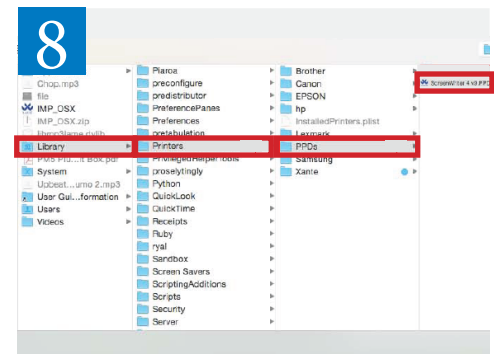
8

Chop.mp3
file
IMP_OSX
IMP_OSX.zip
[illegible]
Library
PMS Pro...t Bok.pdf
System
Uobest...urno 2.mp3
User Gui...formation
Users
Videos

Piaroa
preconfigure
predistributor
PreferencePanes
Preferences
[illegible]
Printers
PrivilegedHelperTools
proselytingly
Python
QuickLook
QuickTime
Receipts
Ruby
ryal
Sandbox
Screen Savers
ScriptingAdditions
Scripts
Security
Server

Brother
Canon
EPSON
hp
InstalledPrinters.plist
Lexmark
PPDs
Samsung
Xante

ScreenWriter 4 v5 PPD